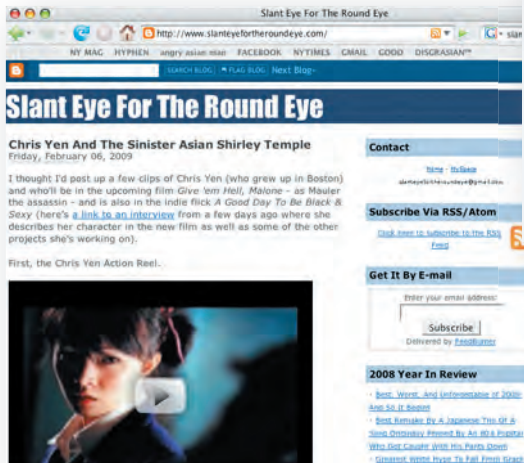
Slant Eye For The Round Eye

http://www.slanteyefortheroundeye.com/

slan

NY MAG HYPHEN angry asian man FACEBOOK NYTIMES GMAIL GOOD DISGRASIAN™

SEARCH BLOG FLAG BLOG Next Blog»

Slant Eye For The Round Eye

Chris Yen And The Sinister Asian Shirley Temple
Friday, February 06, 2009

I thought I'd post up a few clips of Chris Yen (who grew up in Boston) and who'll be in the upcoming film Give 'em Hell, Malone - as Mauler the assassin - and is also in the indie flick A Good Day To Be Black & Sexy (here's a link to an interview from a few days ago where she describes her character in the new film as well as some of the other projects she's working on).

First, the Chris Yen Action Reel.

Contact

Home - MySpace
slanteyefortheroundeye@gmail.com

Subscribe Via RSS/Atom

Click here to subscribe to the RSS Feed

Get It By E-mail

Enter your email address:

Subscribe
Delivered by FeedBurner

2008 Year In Review

- Best, Worst, And Unforgettable of 2008: And So It Begins
- Best Remake By A Japanese Trio Of A Song Originally Penned By An 80's Pop Star Who Got Caught With His Pants Down
- Greatest White Hype To Fall From Grace